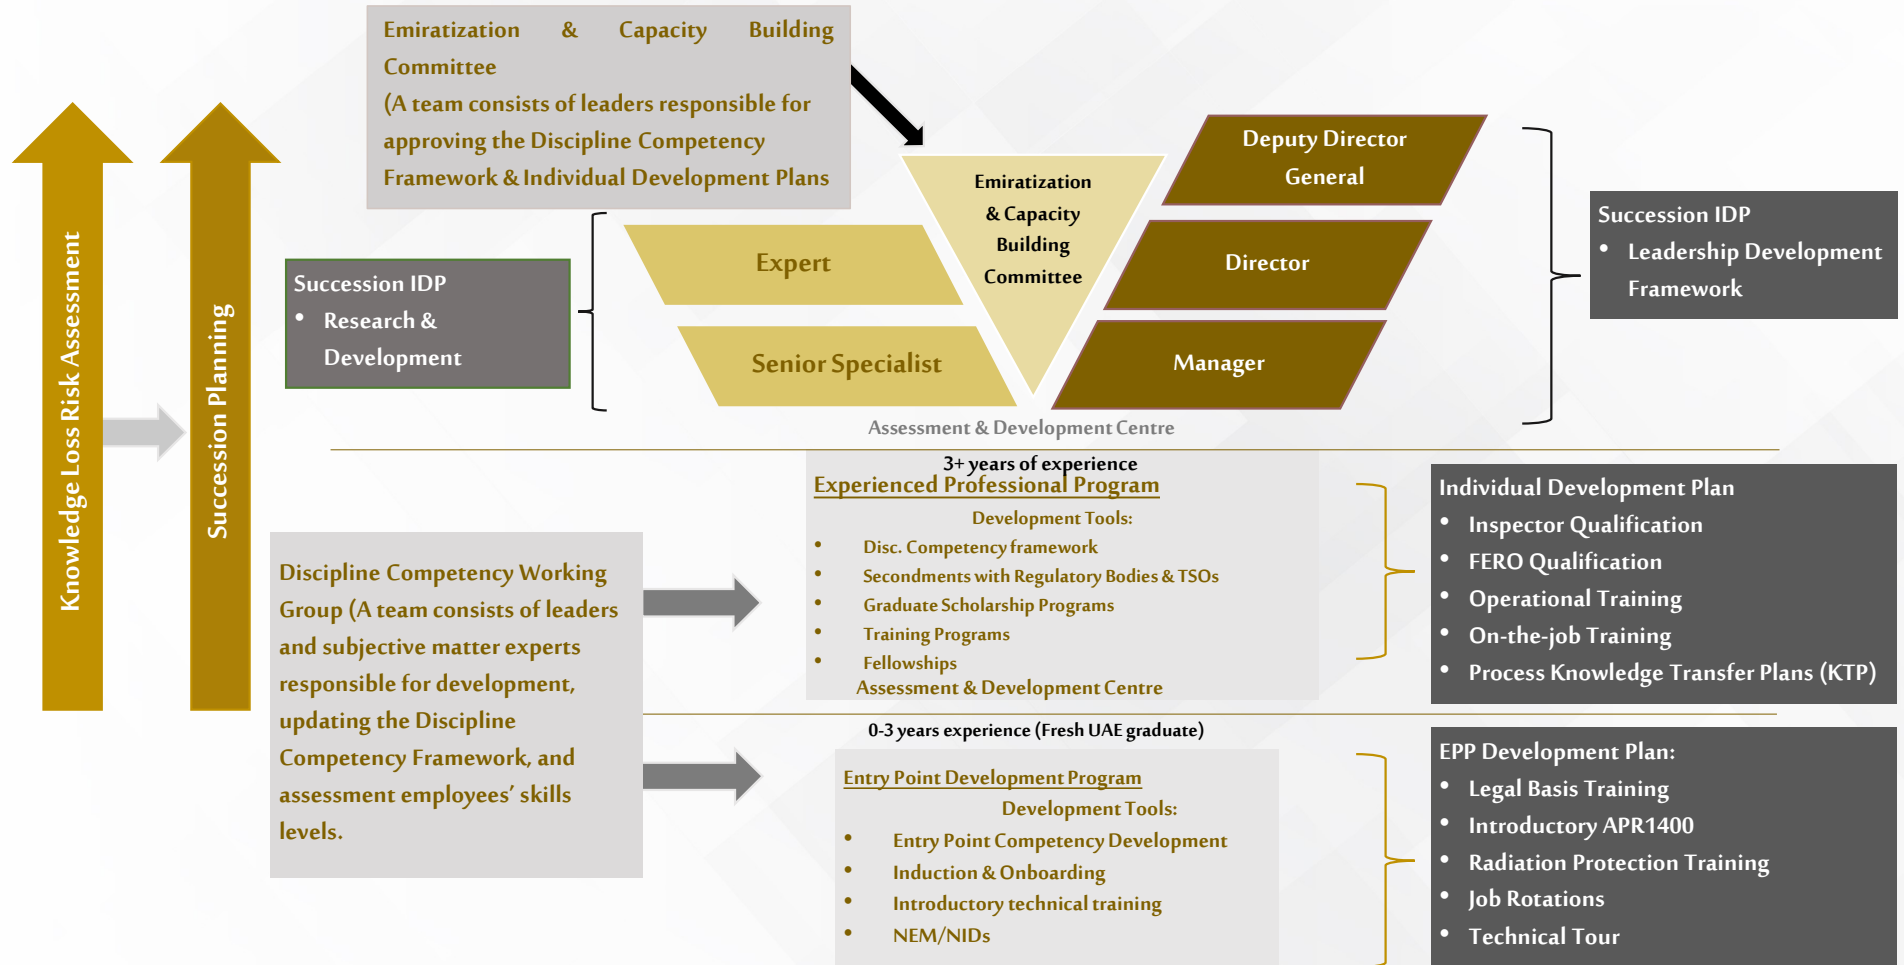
Emiratization & Capacity Building Committee
(A team consists of leaders responsible for approving the Discipline Competency Framework & Individual Development Plans

Knowledge Loss Risk Assessment

Succession Planning

Succession IDP
• Research & Development

Expert

Senior Specialist

Emiratization & Capacity Building Committee

Deputy Director General

Director

Manager

Succession IDP
• Leadership Development Framework

Assessment & Development Centre

3+ years of experience
Experienced Professional Program
Development Tools:
• Disc. Competency framework
• Secondments with Regulatory Bodies & TSOs
• Graduate Scholarship Programs
• Training Programs
• Fellowships
Assessment & Development Centre

Individual Development Plan
• Inspector Qualification
• FERO Qualification
• Operational Training
• On-the-job Training
• Process Knowledge Transfer Plans (KTP)

Discipline Competency Working Group (A team consists of leaders and subjective matter experts responsible for development, updating the Discipline Competency Framework, and assessment employees' skills levels.

0-3 years experience (Fresh UAE graduate)
Entry Point Development Program
Development Tools:
• Entry Point Competency Development
• Induction & Onboarding
• Introductory technical training
• NEM/NIDs

EPP Development Plan:
• Legal Basis Training
• Introductory APR1400
• Radiation Protection Training
• Job Rotations
• Technical Tour